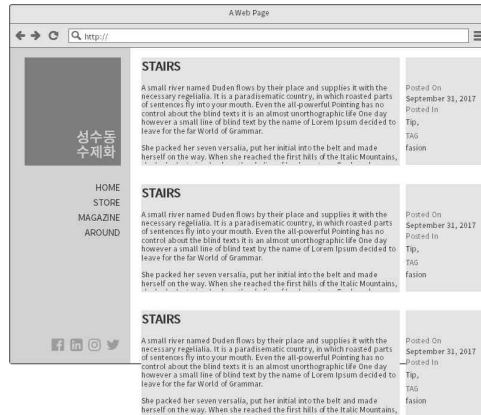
A Web Page

http://

성수동
수제화

HOME
STORE
MAGAZINE
AROUND

STAIRS

A small river named Duden flows by their place and supplies it with the necessary regelialia. It is a paradisematic country, in which roasted parts of sentences fly into your mouth. Even the all-powerful Pointing has no control about the blind texts it is an almost unorthographic life One day however a small line of blind text by the name of Lorem Ipsum decided to leave for the far World of Grammar.

She packed her seven versalia, put her initial into the belt and made herself on the way. When she reached the first hills of the Italic Mountains, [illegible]

Posted On
September 31, 2017
Posted In
Tip,
TAG
fasion

STAIRS

A small river named Duden flows by their place and supplies it with the necessary regelialia. It is a paradisematic country, in which roasted parts of sentences fly into your mouth. Even the all-powerful Pointing has no control about the blind texts it is an almost unorthographic life One day however a small line of blind text by the name of Lorem Ipsum decided to leave for the far World of Grammar.

She packed her seven versalia, put her initial into the belt and made herself on the way. When she reached the first hills of the Italic Mountains, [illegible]

Posted On
September 31, 2017
Posted In
Tip,
TAG
fasion

STAIRS

A small river named Duden flows by their place and supplies it with the necessary regelialia. It is a paradisematic country, in which roasted parts of sentences fly into your mouth. Even the all-powerful Pointing has no control about the blind texts it is an almost unorthographic life One day however a small line of blind text by the name of Lorem Ipsum decided to leave for the far World of Grammar.

She packed her seven versalia, put her initial into the belt and made herself on the way. When she reached the first hills of the Italic Mountains,

Posted On
September 31, 2017
Posted In
Tip,
TAG
fasion